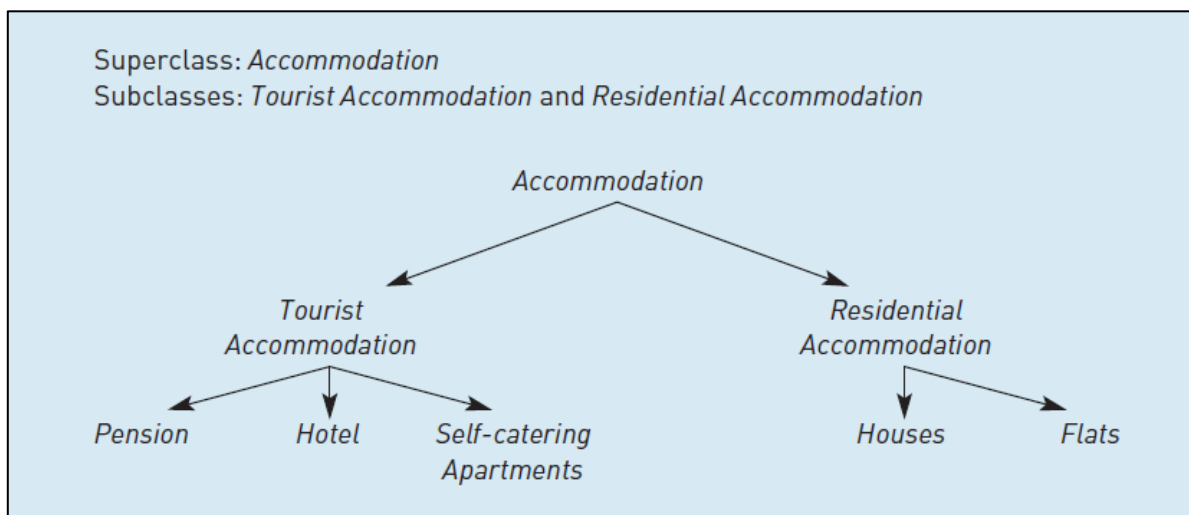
Superclass: Accommodation
Subclasses: Tourist Accommodation and Residential Accommodation

Accommodation

Tourist Accommodation

Residential Accommodation

Pension

Hotel

Self-catering Apartments

Houses

Flats